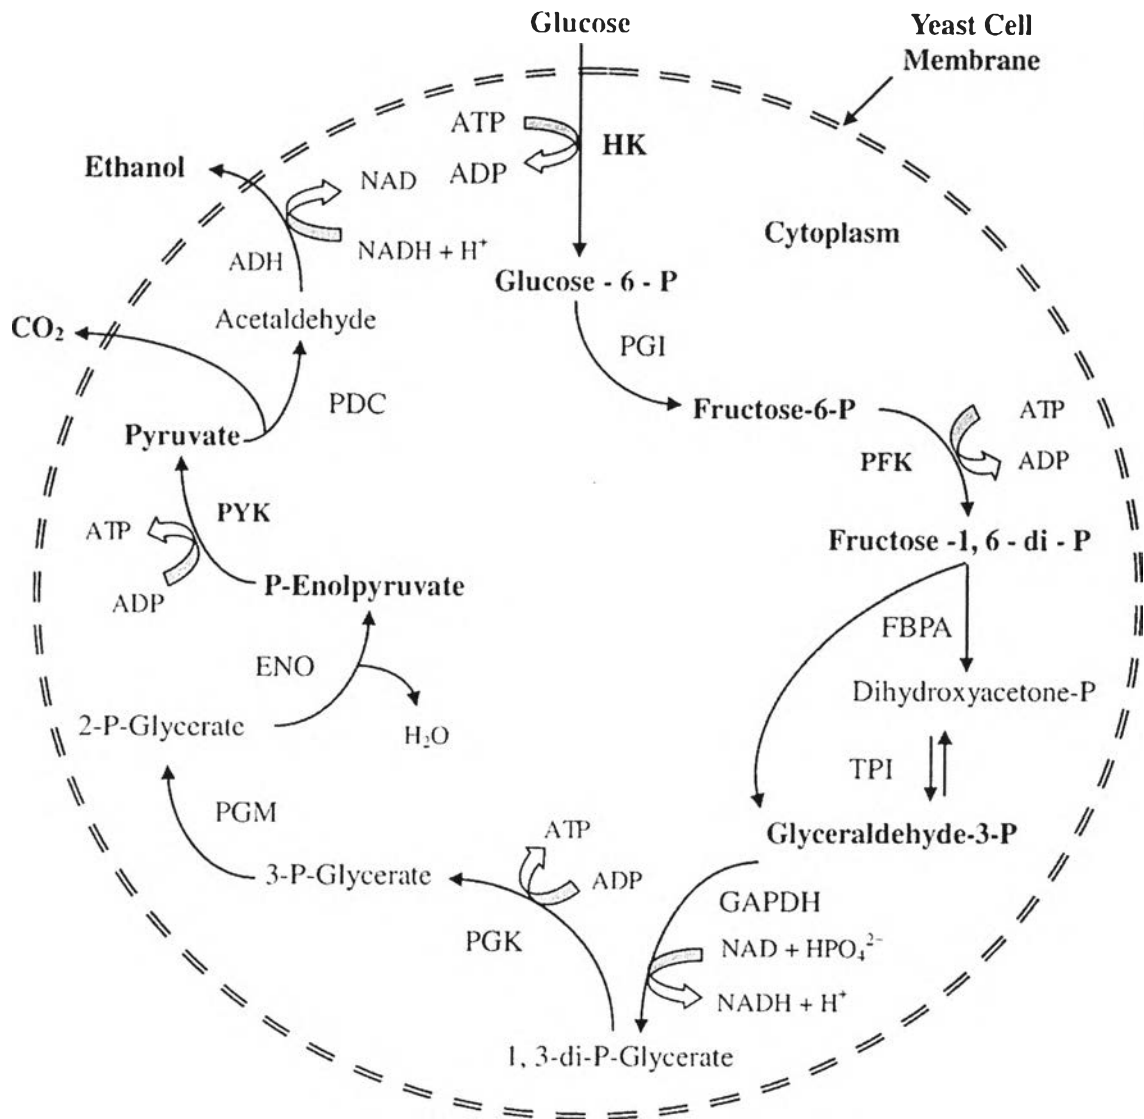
Glucose

Yeast Cell Membrane

ATP
HK
ADP

Ethanol
NAD
NADH + H$^+$
ADH

Cytoplasm

Glucose - 6 - P

Acetaldehyde
$CO_2$

PGI

PDC

Fructose-6-P
ATP
PFK
ADP

Pyruvate

PYK
ATP
ADP

Fructose -1, 6 - di - P

P-Enolpyruvate

FBPA

ENO

Dihydroxyacetone-P

2-P-Glycerate
$H_2O$

TPI

PGM

Glyceraldehyde-3-P

ATP
3-P-Glycerate
ADP

GAPDH

PGK

NAD + $HPO_4^{2-}$
NADH + H$^+$

1, 3-di-P-Glycerate